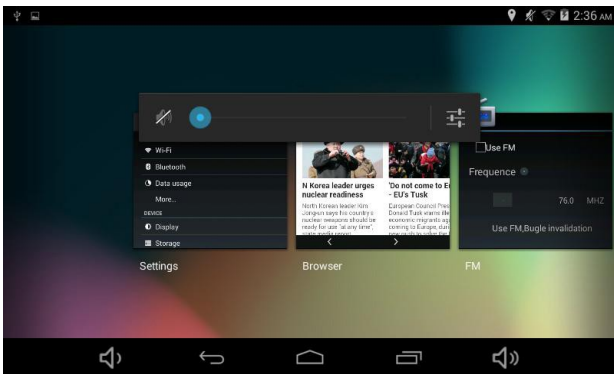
2:36 AM

Wi-Fi
Bluetooth
Data usage
More...
DEVICE
Display
Storage
Settings

N Korea leader urges nuclear readiness
North Korean leader Kim Jong-un says his country's nuclear weapons should be ready for use "at any time", state media reports.
'Do not come to E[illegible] - EU's Tusk
European Council Pres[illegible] Donald Tusk warns ille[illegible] economic migrants ag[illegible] coming to Europe, dur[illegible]
Browser

Use FM
Frequence
76.0 MHZ
Use FM,Bugle invalidation
FM